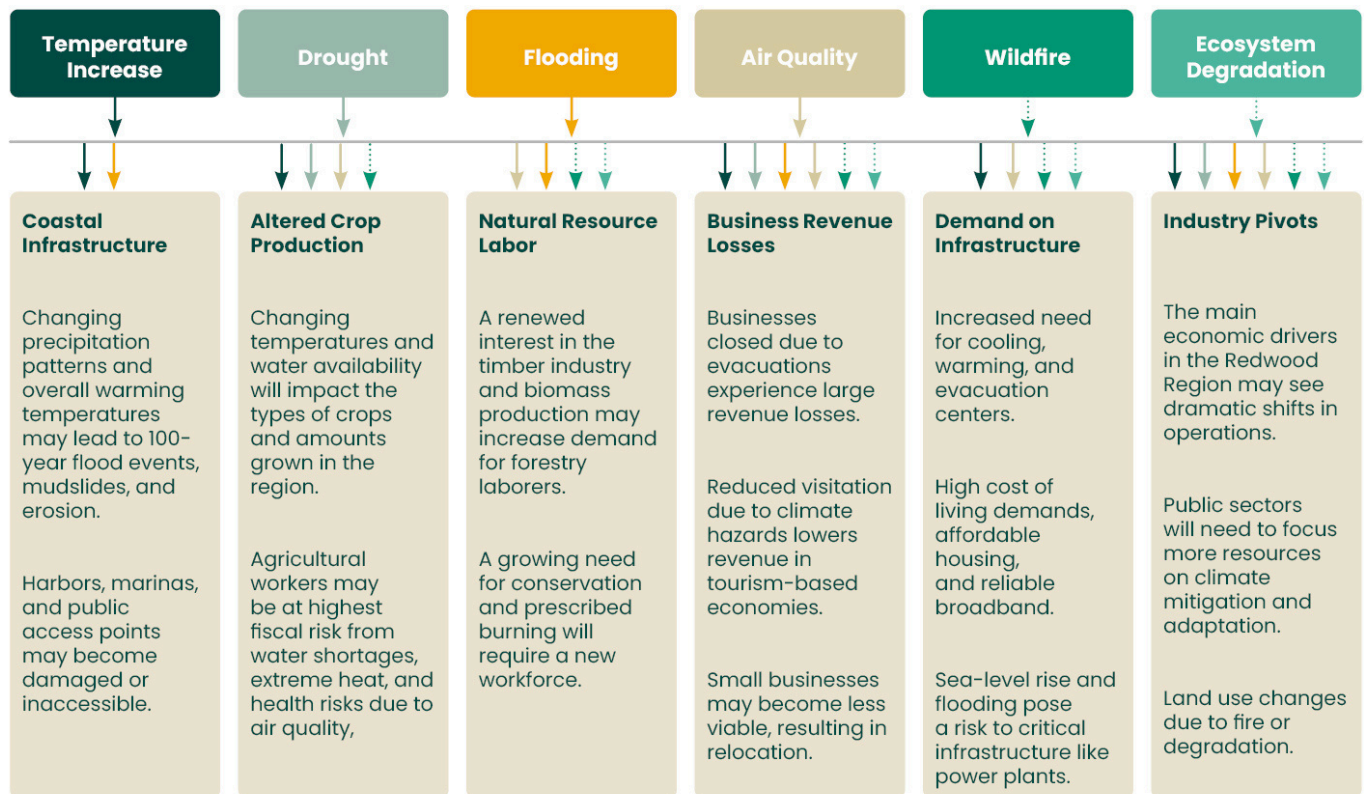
Temperature Increase

Drought

Flooding

Air Quality

Wildfire

Ecosystem Degradation

Coastal Infrastructure

Changing precipitation patterns and overall warming temperatures may lead to 100-year flood events, mudslides, and erosion.

Harbors, marinas, and public access points may become damaged or inaccessible.

Altered Crop Production

Changing temperatures and water availability will impact the types of crops and amounts grown in the region.

Agricultural workers may be at highest fiscal risk from water shortages, extreme heat, and health risks due to air quality,

Natural Resource Labor

A renewed interest in the timber industry and biomass production may increase demand for forestry laborers.

A growing need for conservation and prescribed burning will require a new workforce.

Business Revenue Losses

Businesses closed due to evacuations experience large revenue losses.

Reduced visitation due to climate hazards lowers revenue in tourism-based economies.

Small businesses may become less viable, resulting in relocation.

Demand on Infrastructure

Increased need for cooling, warming, and evacuation centers.

High cost of living demands, affordable housing, and reliable broadband.

Sea-level rise and flooding pose a risk to critical infrastructure like power plants.

Industry Pivots

The main economic drivers in the Redwood Region may see dramatic shifts in operations.

Public sectors will need to focus more resources on climate mitigation and adaptation.

Land use changes due to fire or degradation.